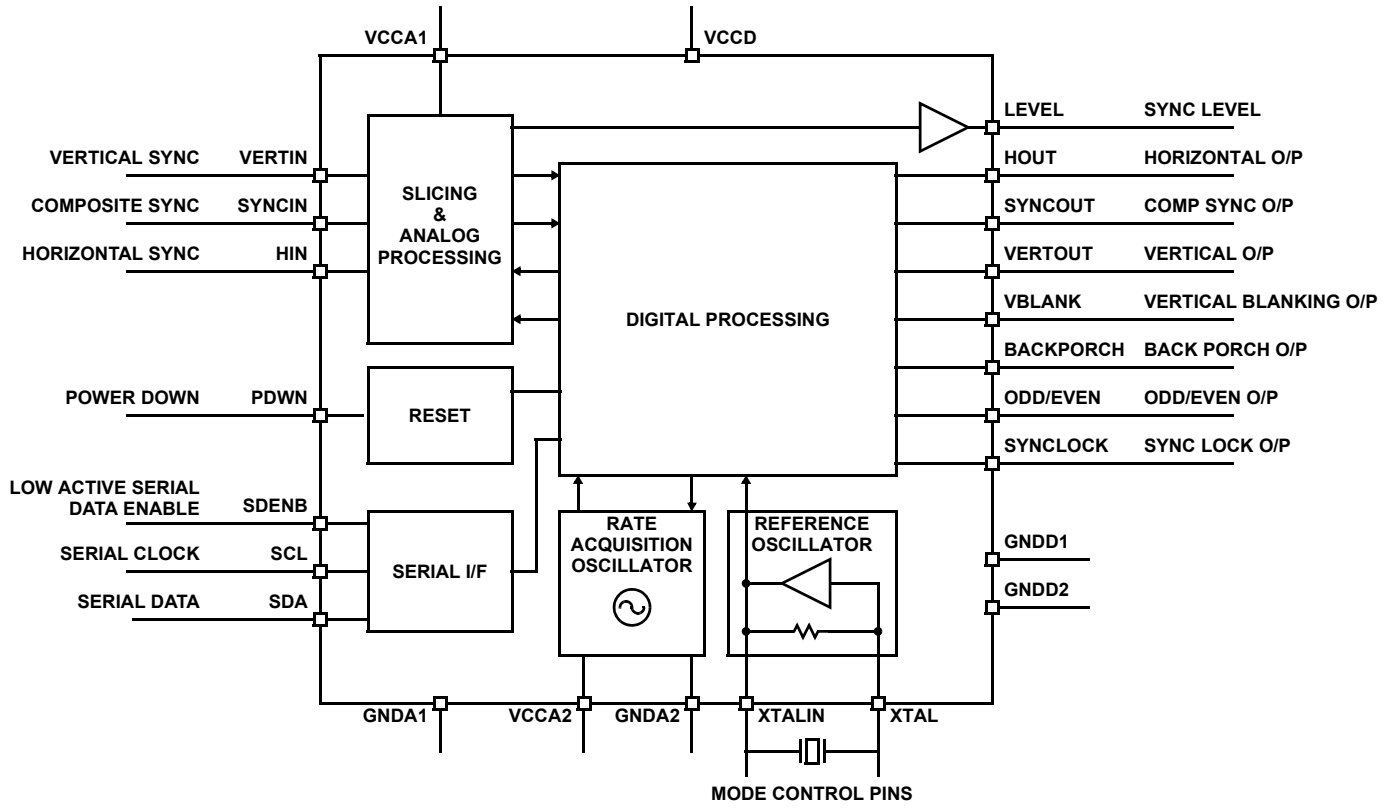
VCCA1

VCCD

LEVEL SYNC LEVEL

VERTICAL SYNC VERTIN

SLICING & ANALOG PROCESSING

HOUT HORIZONTAL O/P

COMPOSITE SYNC SYNCIN

SYNCOUT COMP SYNC O/P

HORIZONTAL SYNC HIN

VERTOUT VERTICAL O/P

VBLANK VERTICAL BLANKING O/P

DIGITAL PROCESSING

BACKPORCH BACK PORCH O/P

POWER DOWN PDWN

RESET

ODD/EVEN ODD/EVEN O/P

SYNCLOCK SYNC LOCK O/P

LOW ACTIVE SERIAL DATA ENABLE SDENB

RATE ACQUISITION OSCILLATOR

REFERENCE OSCILLATOR

GNDD1

SERIAL CLOCK SCL

SERIAL I/F

GNDD2

SERIAL DATA SDA

GNDA1

VCCA2

GNDA2

XTALIN

XTAL

MODE CONTROL PINS